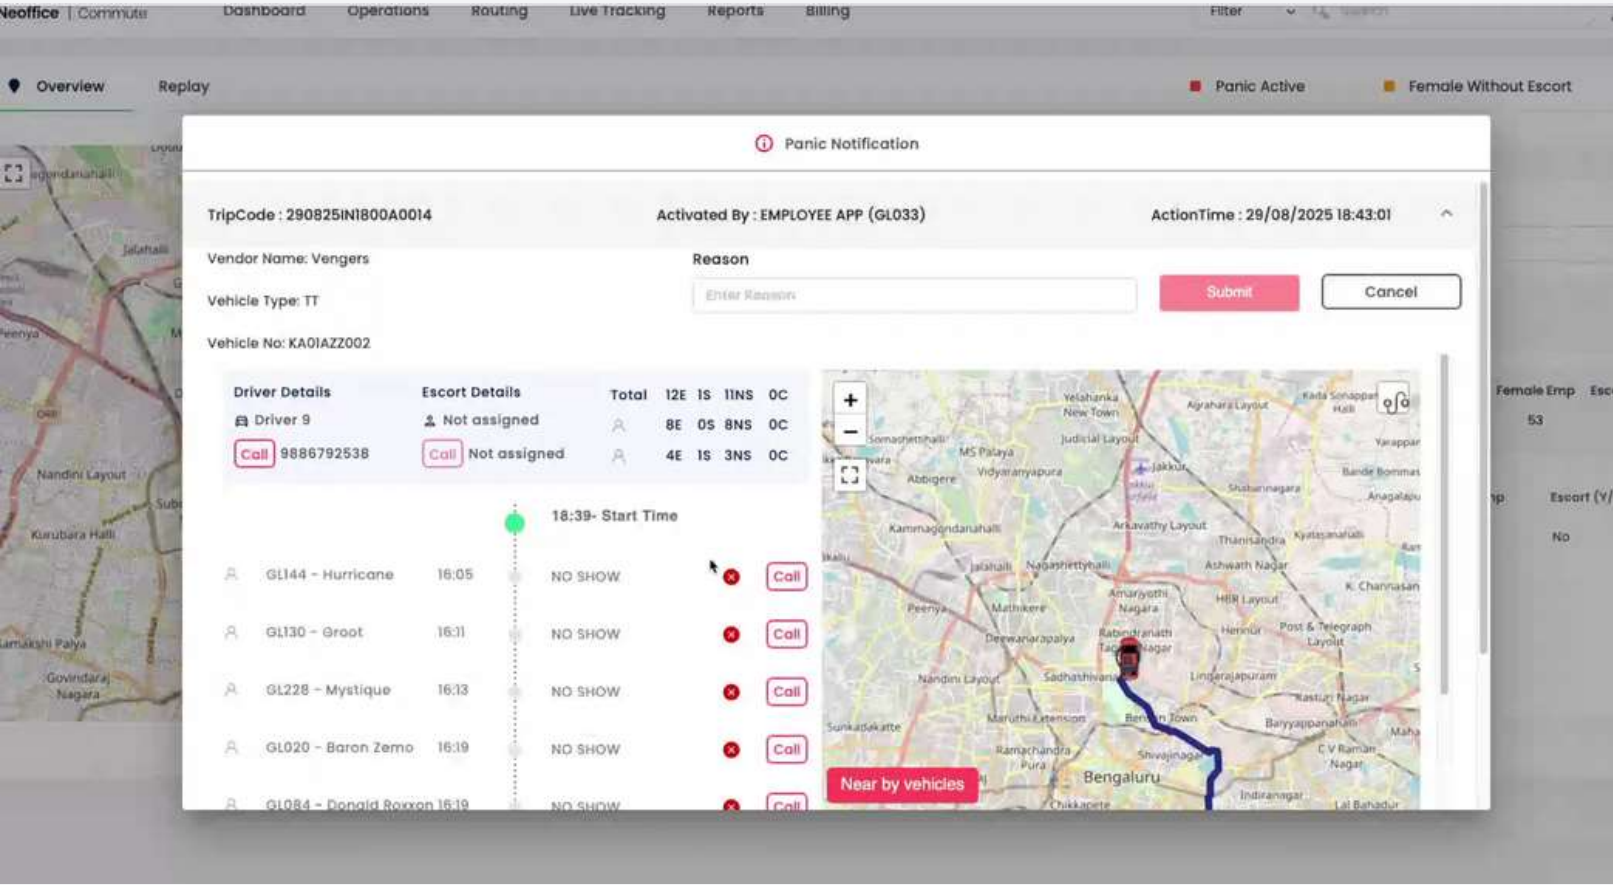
Neoffice | Commute Dashboard Operations Routing Live Tracking Reports Billing Filter

Overview Replay Panic Active Female Without Escort

Panic Notification

TripCode : 290825IN1800A0014 Activated By : EMPLOYEE APP (GL033) ActionTime : 29/08/2025 18:43:01

Vendor Name: Vengers

Vehicle Type: TT

Vehicle No: KA01AZZ002

Reason

Enter Reason

Submit

Cancel

| Driver Details | Escort Details | Total | 12E | 1S | 11NS | 0C |
|---|---|---|---|---|---|---|
| Driver 9 | Not assigned | | 8E | 0S | 8NS | 0C |
| Call 9886792538 | Call Not assigned | | 4E | 1S | 3NS | 0C |

18:39- Start Time

GL144 - Hurricane 16:05 NO SHOW Call

GL130 - Groot 16:11 NO SHOW Call

GL228 - Mystique 16:13 NO SHOW Call

GL020 - Baron Zemo 16:19 NO SHOW Call

GL084 - Donald Roxxon 16:19 NO SHOW Call

+
−

Near by vehicles

Yelahanka New Town Agrahara Layout Somashettihalli Judicial Layout Jakkur MS Palaya Vidyaranyapura Abbigere Shabarinagara Kammagondanahalli Arkavathy Layout Thanisandra Jalahalli Nagashettyhalli Ashwath Nagar Amarjyothi Nagara HBR Layout K. Channasandra Peenya Mathikere Dewanarapalya Rabindranath Tagore Nagar Hennur Post & Telegraph Layout Nandini Layout Sadashivanagar Lingarajapuram Kasturi Nagar Sunkadakatte Maruthi Extension Benson Town Banyappanahalli Ramachandra Pura Shivajinagar C V Raman Nagar Bengaluru Indiranagar Chikkapete Lal Bahadur

Nandini Layout Kurubara Halli Peenya Jalahalli Govindaraj Nagara Kamakshi Palya

Female Emp 53 Escort (Y/ No